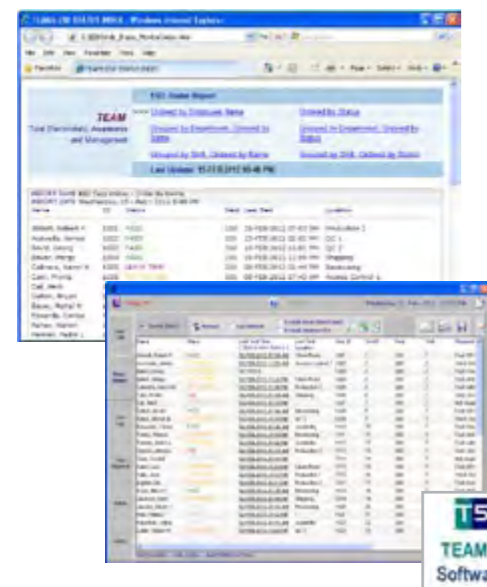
ESD Status Report

TEAM
Total Electrostatic Awareness and Management

Grouped by Employee Name
Grouped by Status
Grouped by Department, Ordered by Name
Grouped by Department, Ordered by Status
Grouped by Shift, Ordered by Name
Grouped by Shift, Ordered by Status

Last Update: 15/03/2012 05:48 PM

| Name | ID | Status | Next | Last Test | Location |
|---|---|---|---|---|---|
| Abbott, Robert P. | 1001 | PASS | 100 | 29-FEB-2012 07:03 PM | Production 2 |
| Acevedo, Jerome | 1002 | PASS | 100 | 29-FEB-2012 02:02 PM | QC 1 |
| Baird, Jeremy | 1003 | PASS | 100 | 29-FEB-2012 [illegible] PM | QC 2 |
| Bauer, Marge | 1004 | PASS | 100 | 29-FEB-2012 11:04 PM | Shipping |
| Calhoun, Aaron M. | 1005 | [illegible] | 100 | 29-FEB-2012 01:44 PM | Receiving |
| Cain, Monte | 1006 | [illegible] | 100 | 08-FEB-2012 07:42 PM | Access Control 1 |
| Carl, Mark | | | | | |
| Dalton, Bryan | | | | | |
| Bauer, Meryl M. | | | | | |
| Edwards, Carlos | | | | | |
| Fisher, Marvin | | | | | |
| Fenner, Nadia J. | | | | | |

TS
TEAM
Softwa